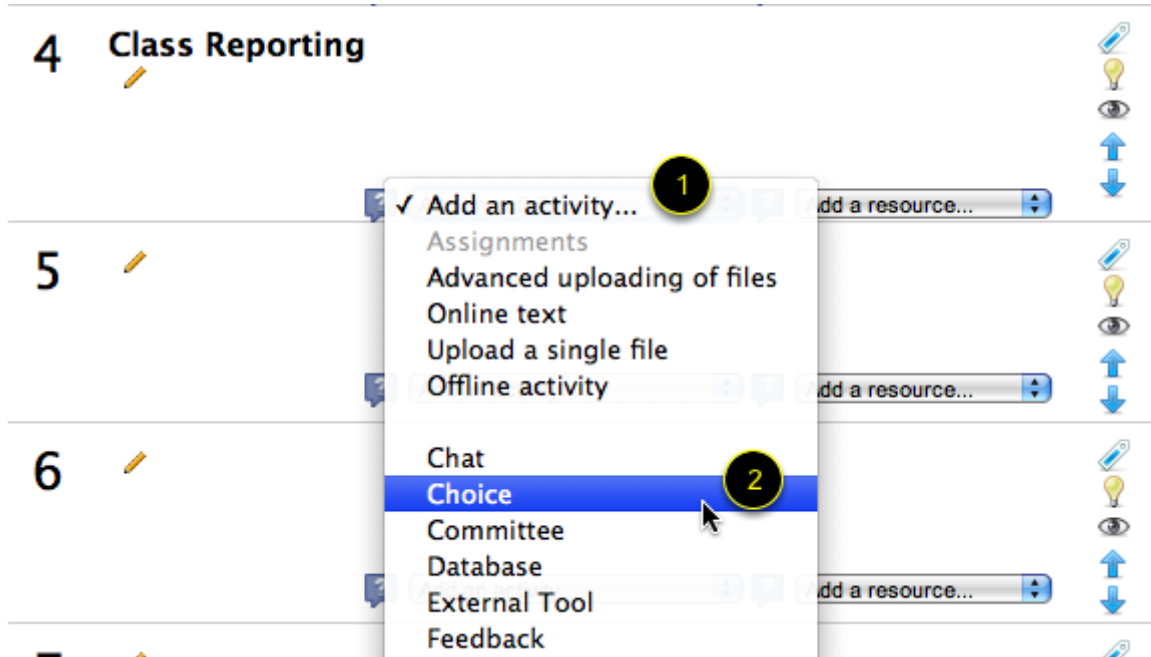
4 Class Reporting

✓ Add an activity...
1
Assignments
Advanced uploading of files
Online text
Upload a single file
Offline activity

Chat
Choice
2
Committee
Database
External Tool
Feedback

dd a resource...

5

dd a resource...

6

dd a resource...